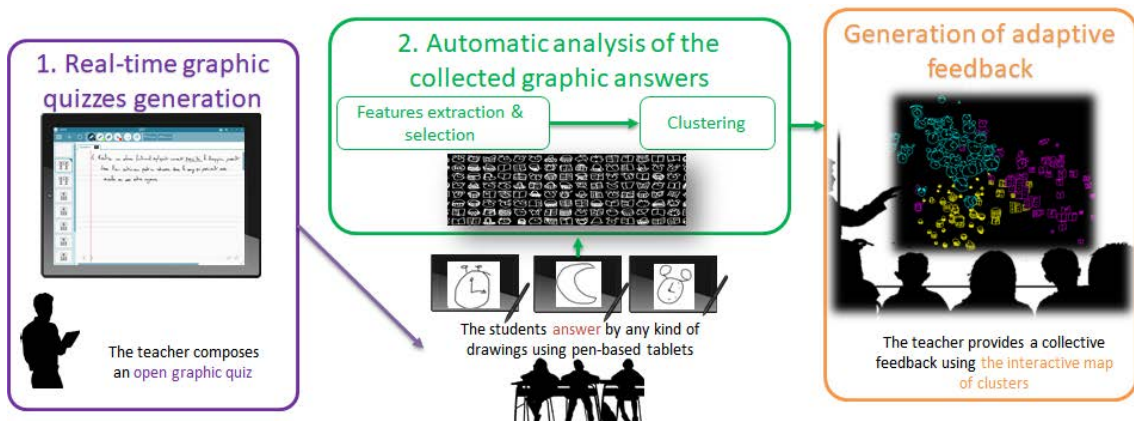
1. Real-time graphic quizzes generation

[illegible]

The teacher composes an open graphic quiz

2. Automatic analysis of the collected graphic answers

Features extraction & selection

Clustering

The students answer by any kind of drawings using pen-based tablets

Generation of adaptive feedback

The teacher provides a collective feedback using the interactive map of clusters